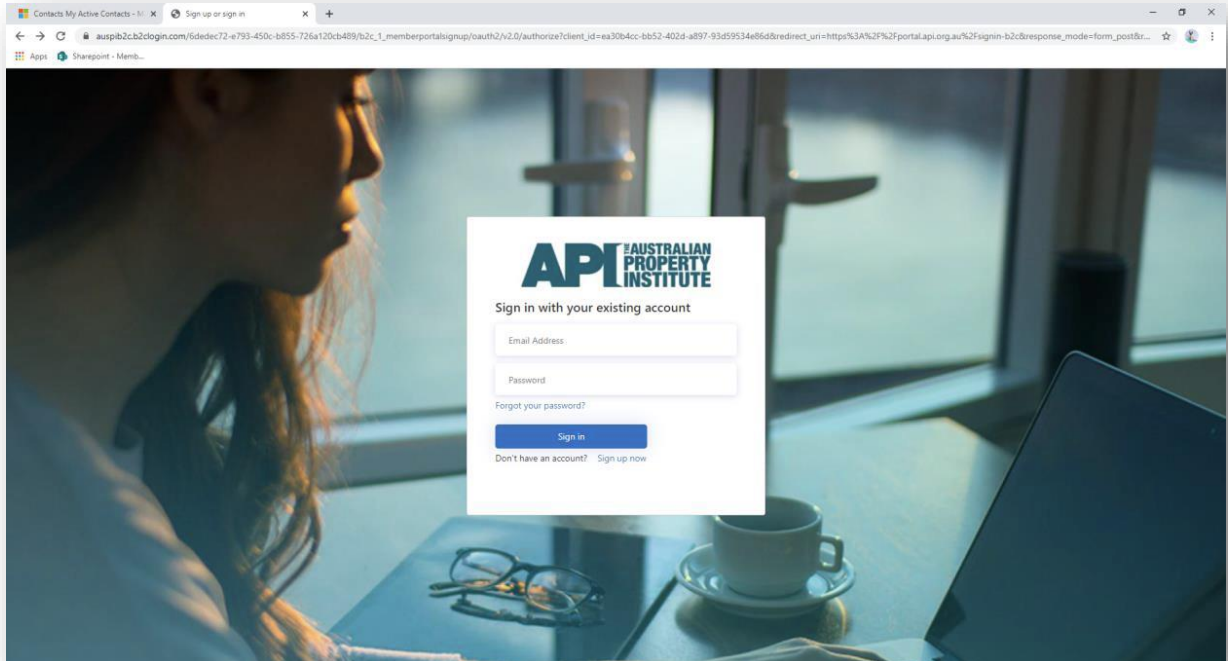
Contacts My Active Contacts - M ×
Sign up or sign in ×
+

auspib2c.b2clogin.com/6dedec72-e793-450c-b855-726a120cb489/b2c_1_memberportalsignup/oauth2/v2.0/authorize?client_id=ea30b4cc-bb52-402d-a897-93d59534e86d&redirect_uri=https%3A%2F%2Fportal.api.org.au%2Fsignin-b2c&response_mode=form_post&r...

Apps
Sharepoint - Memb...

API THE AUSTRALIAN PROPERTY INSTITUTE

Sign in with your existing account

Email Address

Password

Forgot your password?

Sign in

Don't have an account? Sign up now